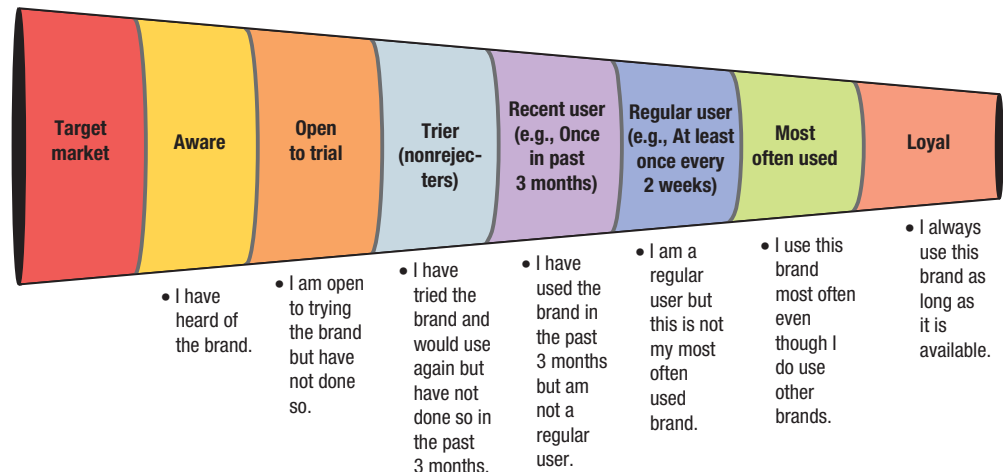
Target market

Aware

Open to trial

Trier (nonrejecters)

Recent user (e.g., Once in past 3 months)

Regular user (e.g., At least once every 2 weeks)

Most often used

Loyal

• I have heard of the brand.

• I am open to trying the brand but have not done so.

• I have tried the brand and would use again but have not done so in the past 3 months.

• I have used the brand in the past 3 months but am not a regular user.

• I am a regular user but this is not my most often used brand.

• I use this brand most often even though I do use other brands.

• I always use this brand as long as it is available.